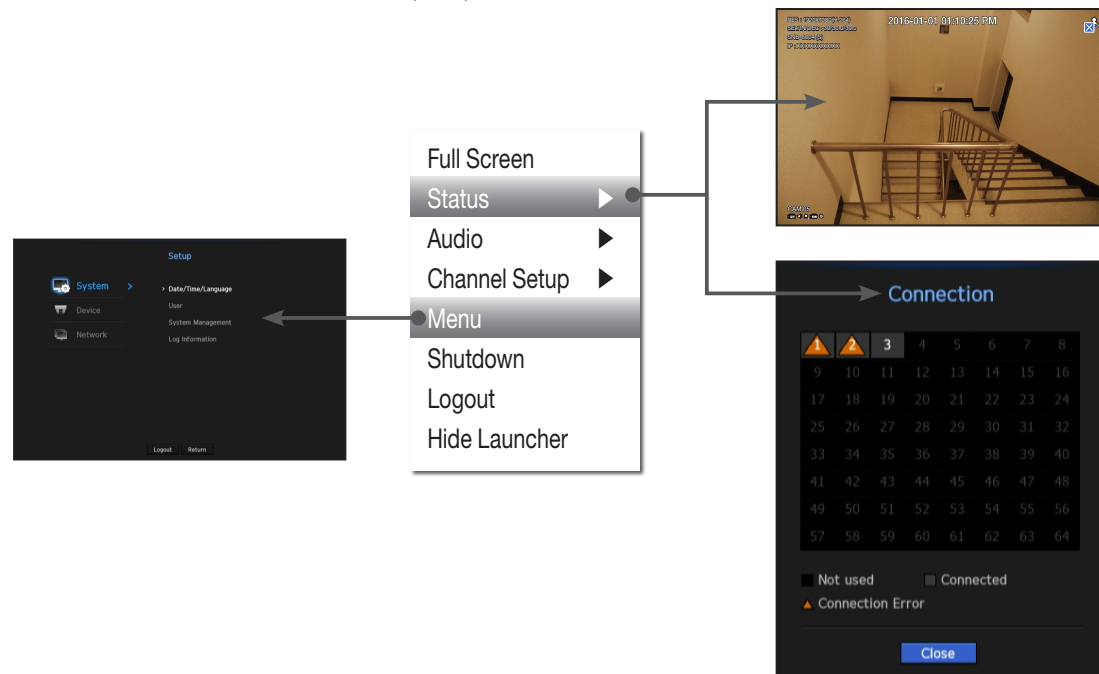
2016-01-01 01:10:25 PM

CAM 05

Full Screen
Status
Audio
Channel Setup
Menu
Shutdown
Logout
Hide Launcher

Setup

System
Device
Network

Date/Time/Language
User
System Management
Log Information

Logout Return

Connection

| 1 | 2 | 3 | 4 | 5 | 6 | 7 | 8 |
|---|---|---|---|---|---|---|---|
| 9 | 10 | 11 | 12 | 13 | 14 | 15 | 16 |
| 17 | 18 | 19 | 20 | 21 | 22 | 23 | 24 |
| 25 | 26 | 27 | 28 | 29 | 30 | 31 | 32 |
| 33 | 34 | 35 | 36 | 37 | 38 | 39 | 40 |
| 41 | 42 | 43 | 44 | 45 | 46 | 47 | 48 |
| 49 | 50 | 51 | 52 | 53 | 54 | 55 | 56 |
| 57 | 58 | 59 | 60 | 61 | 62 | 63 | 64 |

Not used
Connected
Connection Error

Close